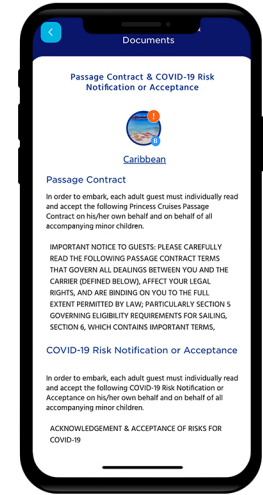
Documents

Passage Contract & COVID-19 Risk Notification or Acceptance

Caribbean

Passage Contract

In order to embark, each adult guest must individually read and accept the following Princess Cruises Passage Contract on his/her own behalf and on behalf of all accompanying minor children.

IMPORTANT NOTICE TO GUESTS: PLEASE CAREFULLY READ THE FOLLOWING PASSAGE CONTRACT TERMS THAT GOVERN ALL DEALINGS BETWEEN YOU AND THE CARRIER (DEFINED BELOW), AFFECT YOUR LEGAL RIGHTS, AND ARE BINDING ON YOU TO THE FULL EXTENT PERMITTED BY LAW; PARTICULARLY SECTION 5 GOVERNING ELIGIBILITY REQUIREMENTS FOR SAILING, SECTION 6, WHICH CONTAINS IMPORTANT TERMS,

COVID-19 Risk Notification or Acceptance

In order to embark, each adult guest must individually read and accept the following COVID-19 Risk Notification or Acceptance on his/her own behalf and on behalf of all accompanying minor children.

ACKNOWLEDGEMENT & ACCEPTANCE OF RISKS FOR COVID-19